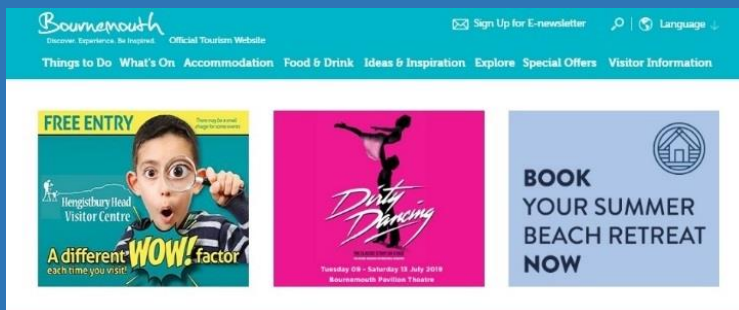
Bournemouth
Discover. Experience. Be Inspired. Official Tourism Website

Sign Up for E-newsletter | Language

Things to Do What's On Accommodation Food & Drink Ideas & Inspiration Explore Special Offers Visitor Information

FREE ENTRY
There may be a small charge for some events
Hengistbury Head Visitor Centre
A different WOW! factor each time you visit!

Dirty Dancing
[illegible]
Tuesday 09 - Saturday 13 July 2019
Bournemouth Pavilion Theatre

BOOK YOUR SUMMER BEACH RETREAT NOW